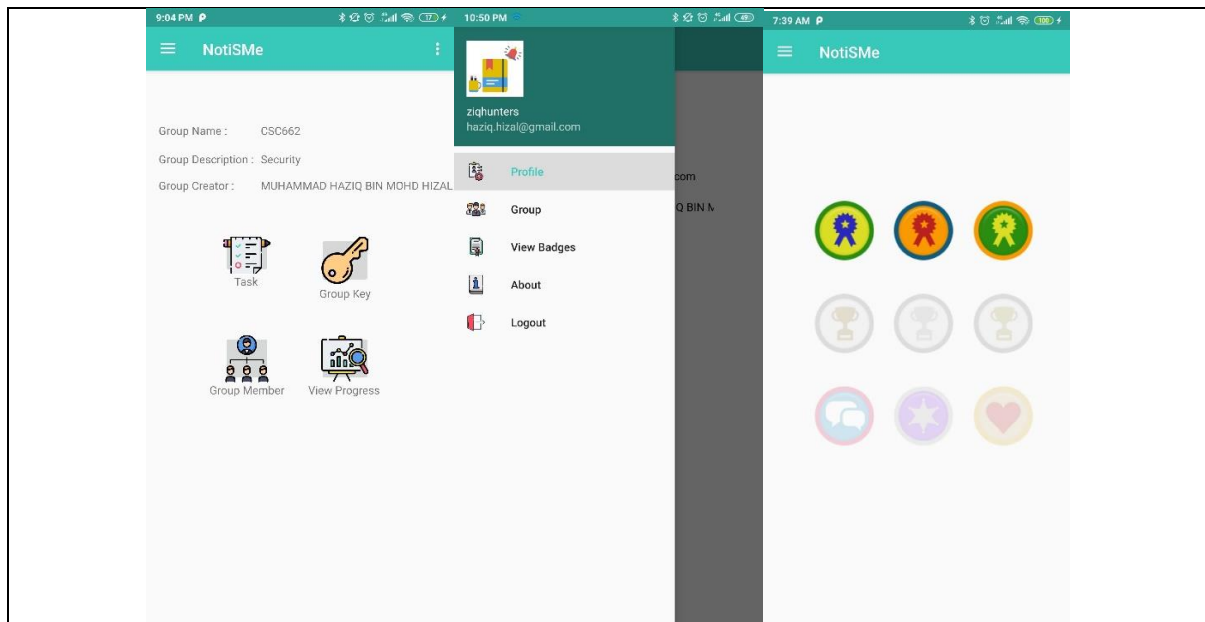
9:04 PM

NotiSMe

Group Name : CSC662

Group Description : Security

Group Creator : MUHAMMAD HAZIQ BIN MOHD HIZAL

Task

Group Key

Group Member

View Progress

10:50 PM

ziqhunters
haziq.hizal@gmail.com

Profile

Group

View Badges

About

Logout

com

Q BIN M

7:39 AM

NotiSMe